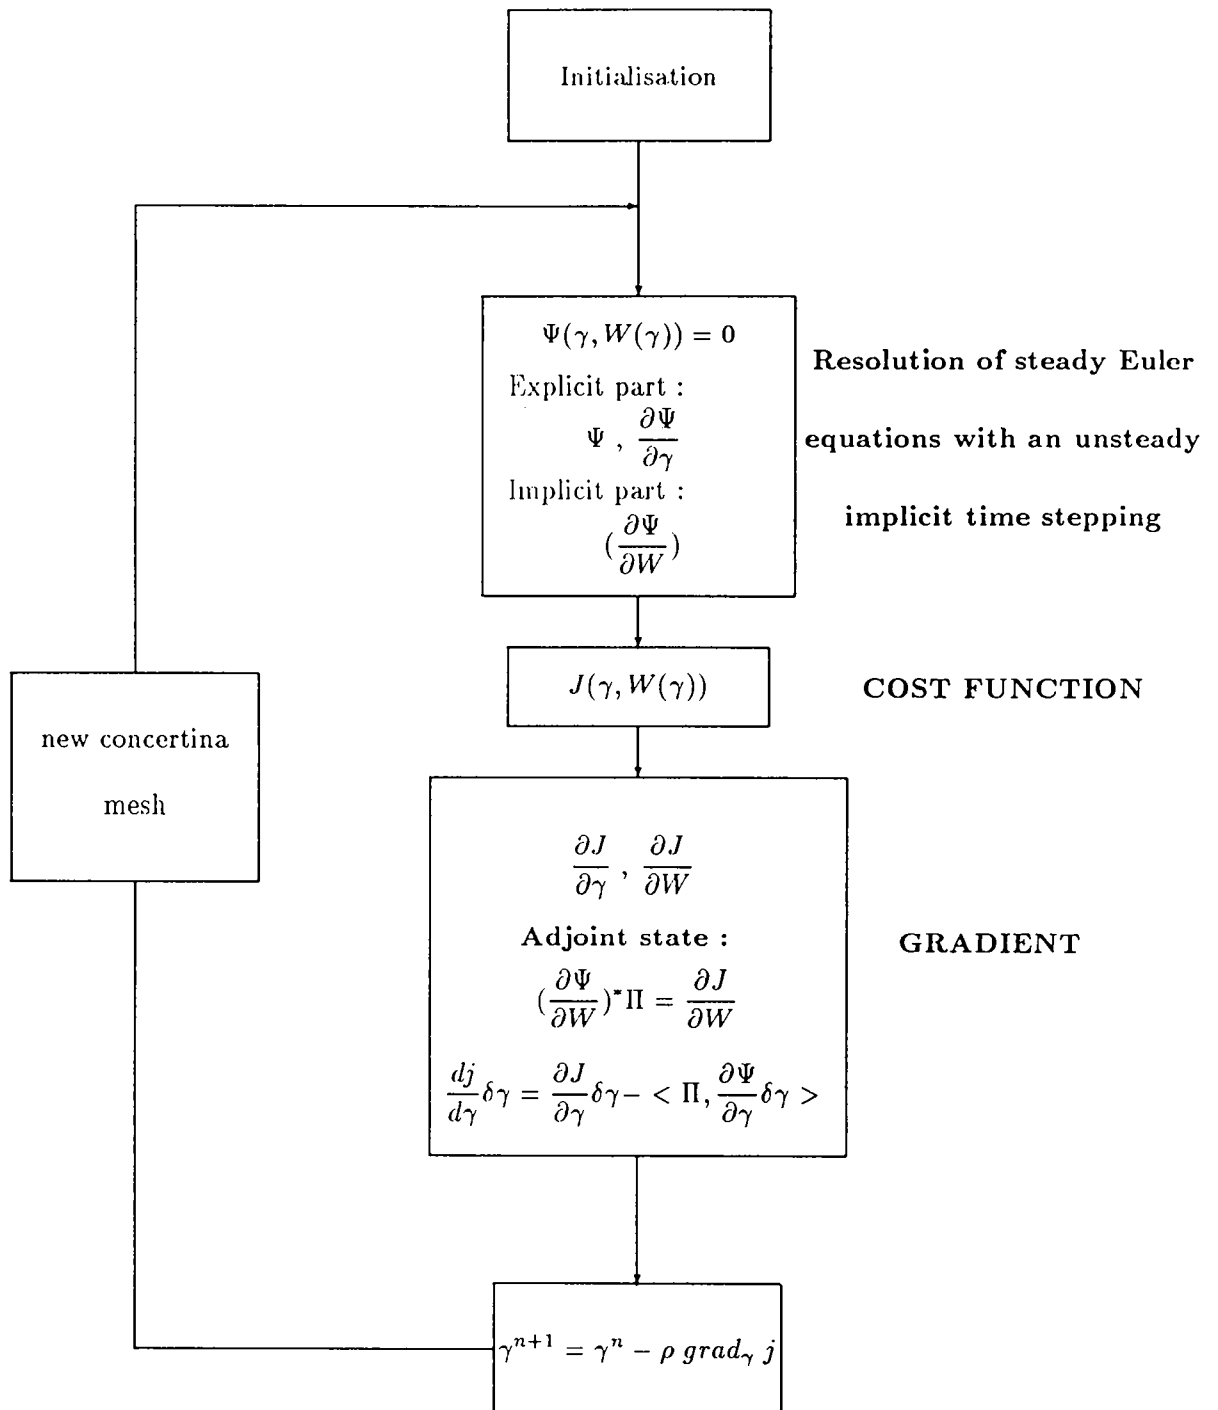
Initialisation

$\Psi(\gamma, W(\gamma)) = 0$

Explicit part :

$\Psi$ , $\frac{\partial \Psi}{\partial \gamma}$

Implicit part :

$(\frac{\partial \Psi}{\partial W})$

Resolution of steady Euler equations with an unsteady implicit time stepping

$J(\gamma, W(\gamma))$

COST FUNCTION

new concertina mesh

$\frac{\partial J}{\partial \gamma}$ , $\frac{\partial J}{\partial W}$

Adjoint state :

$(\frac{\partial \Psi}{\partial W})^* \Pi = \frac{\partial J}{\partial W}$

$\frac{dj}{d\gamma}\delta\gamma = \frac{\partial J}{\partial \gamma}\delta\gamma - < \Pi, \frac{\partial \Psi}{\partial \gamma}\delta\gamma >$

GRADIENT

$\gamma^{n+1} = \gamma^n - \rho \; grad_\gamma \; j$